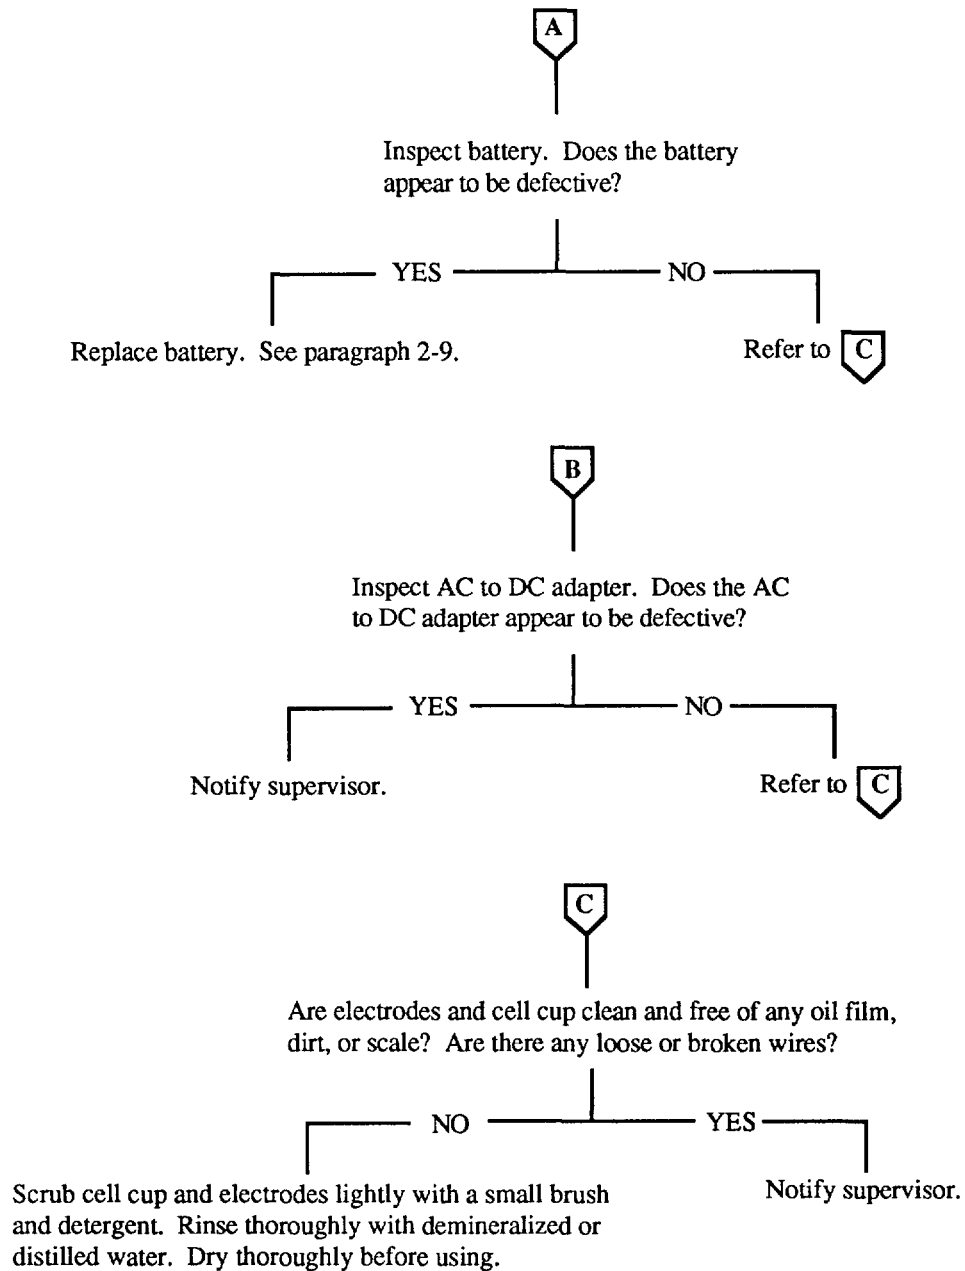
A

Inspect battery. Does the battery appear to be defective?

YES

NO

Replace battery. See paragraph 2-9.

Refer to C

B

Inspect AC to DC adapter. Does the AC to DC adapter appear to be defective?

YES

NO

Notify supervisor.

Refer to C

C

Are electrodes and cell cup clean and free of any oil film, dirt, or scale? Are there any loose or broken wires?

NO

YES

Scrub cell cup and electrodes lightly with a small brush and detergent. Rinse thoroughly with demineralized or distilled water. Dry thoroughly before using.

Notify supervisor.